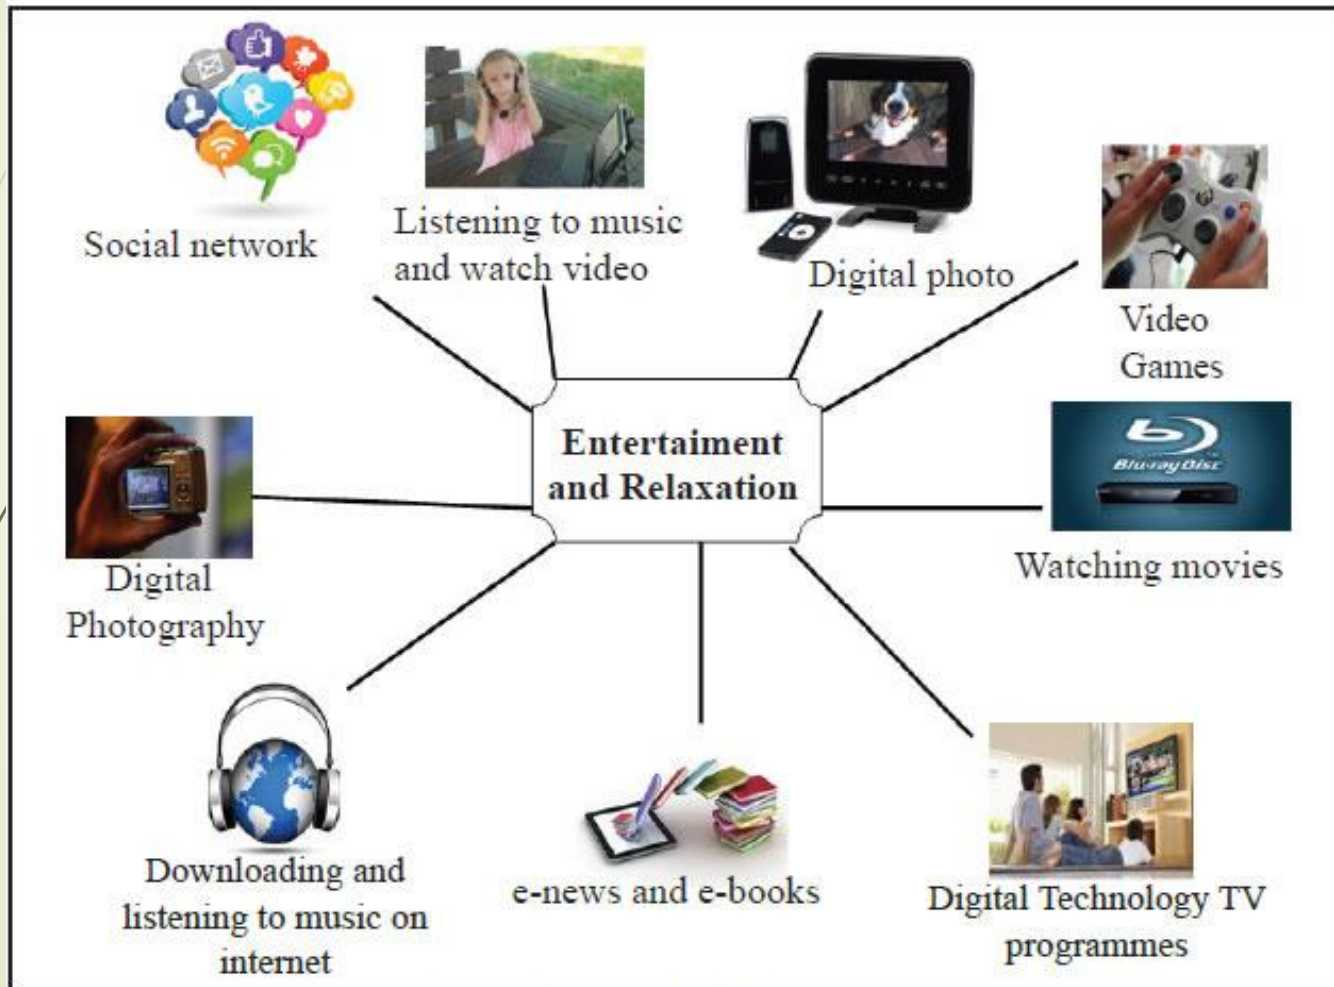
Social network

Listening to music and watch video

Digital photo

Video Games

Entertaiment and Relaxation

Digital Photography

Blu-ray Disc

Watching movies

Downloading and listening to music on internet

e-news and e-books

Digital Technology TV programmes